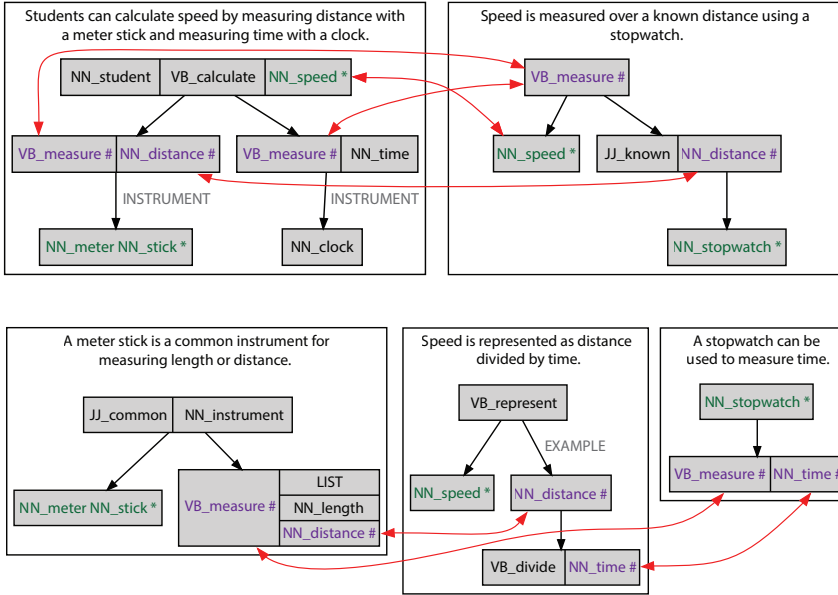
Students can calculate speed by measuring distance with a meter stick and measuring time with a clock.

NN_student VB_calculate NN_speed *

VB_measure # NN_distance #

VB_measure # NN_time

INSTRUMENT

INSTRUMENT

NN_meter NN_stick *

NN_clock

Speed is measured over a known distance using a stopwatch.

VB_measure #

NN_speed *

JJ_known NN_distance #

NN_stopwatch *

A meter stick is a common instrument for measuring length or distance.

JJ_common NN_instrument

NN_meter NN_stick *

VB_measure #

LIST

NN_length

NN_distance #

Speed is represented as distance divided by time.

VB_represent

EXAMPLE

NN_speed *

NN_distance #

VB_divide NN_time #

A stopwatch can be used to measure time.

NN_stopwatch *

VB_measure # NN_time #